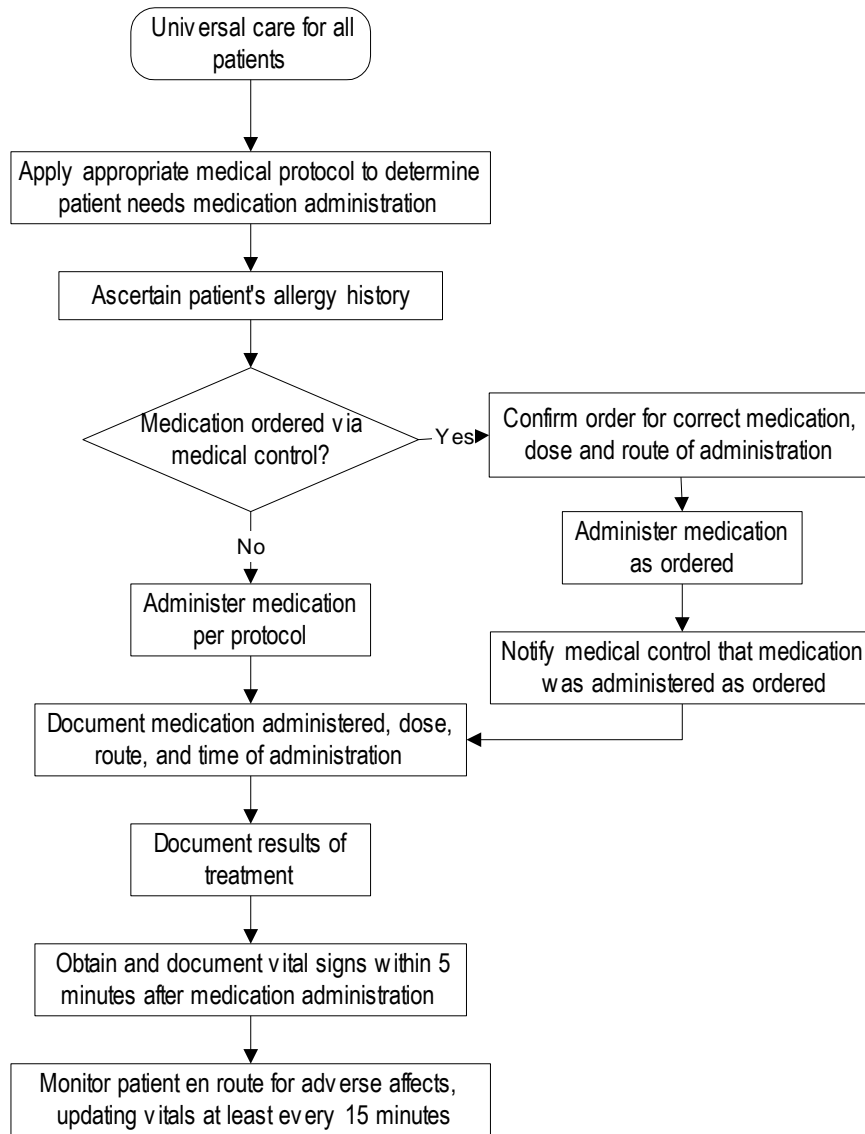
Universal care for all patients

Apply appropriate medical protocol to determine patient needs medication administration

Ascertain patient's allergy history

Medication ordered via medical control?

Yes

Confirm order for correct medication, dose and route of administration

Administer medication as ordered

Notify medical control that medication was administered as ordered

No

Administer medication per protocol

Document medication administered, dose, route, and time of administration

Document results of treatment

Obtain and document vital signs within 5 minutes after medication administration

Monitor patient en route for adverse affects, updating vitals at least every 15 minutes